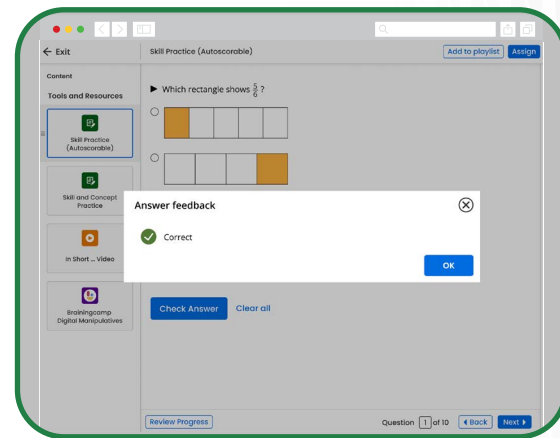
← Exit

Skill Practice (Autoscorable)

Add to playlist

Assign

Content

Tools and Resources

Skill Practice (Autoscorable)

Skill and Concept Practice

In Short ... Video

Brainingcamp Digital Manipulatives

▶ Which rectangle shows $\frac{5}{6}$?

Answer feedback

Correct

OK

Check Answer

Clear all

Review Progress

Question 1 of 10

◀ Back

Next ▶